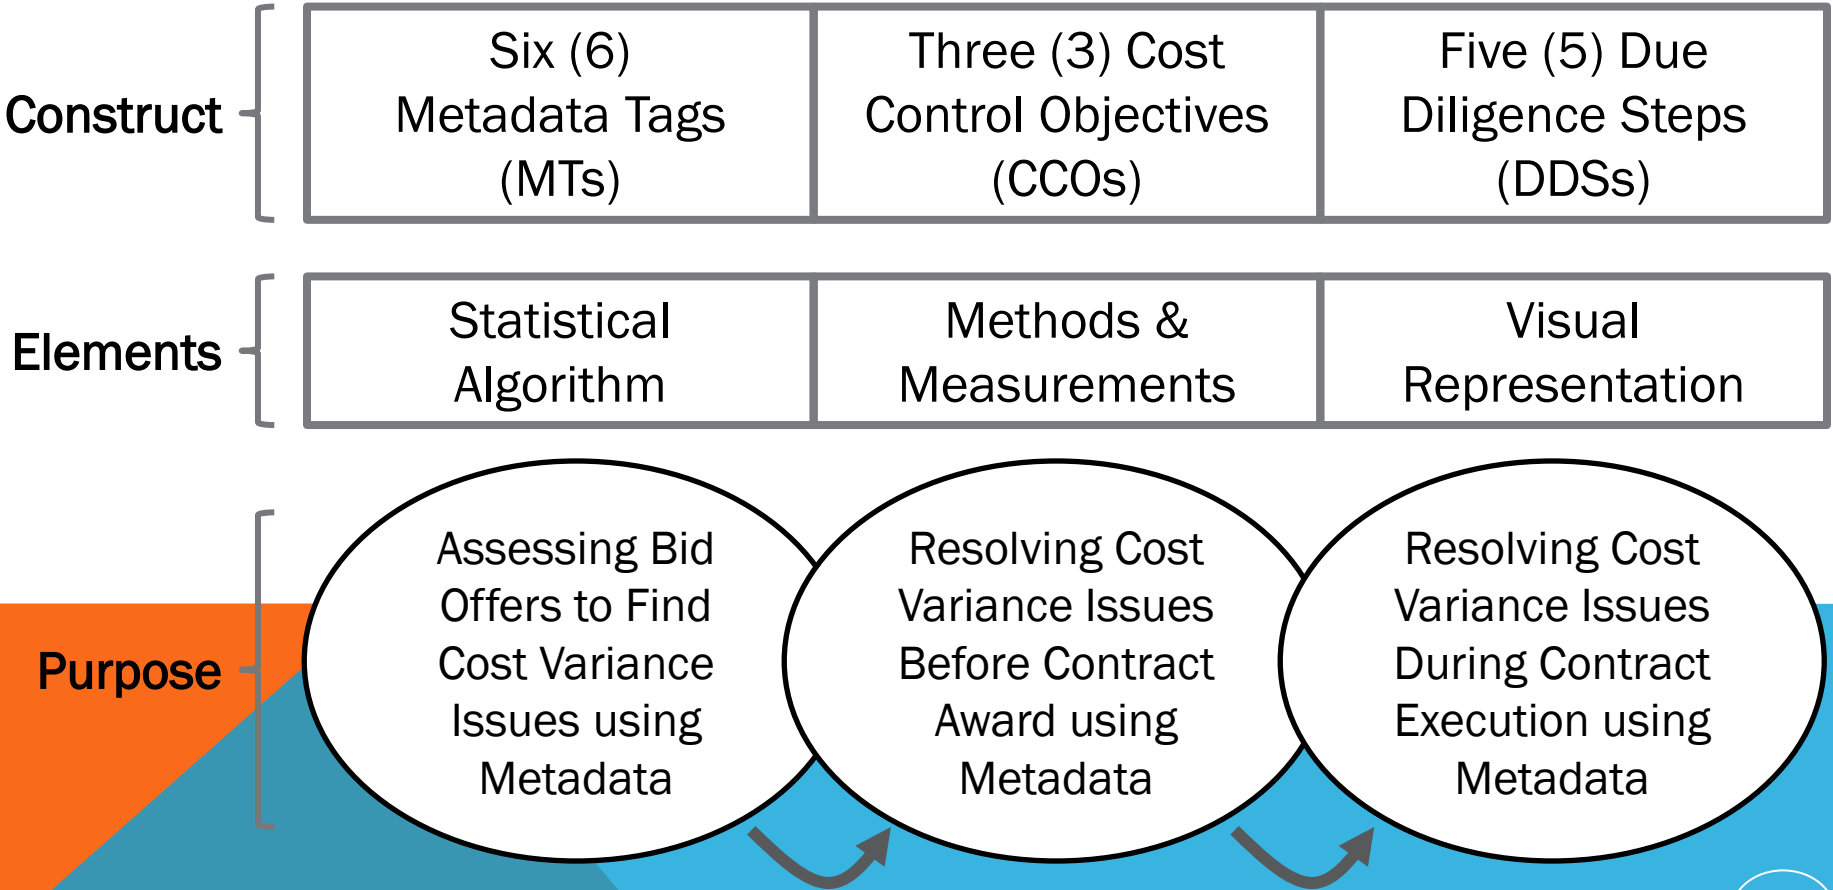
Construct

| Six (6) Metadata Tags (MTs) | Three (3) Cost Control Objectives (CCOs) | Five (5) Due Diligence Steps (DDSs) |
|---|---|---|

Elements

| Statistical Algorithm | Methods & Measurements | Visual Representation |
|---|---|---|

Purpose

Assessing Bid Offers to Find Cost Variance Issues using Metadata

Resolving Cost Variance Issues Before Contract Award using Metadata

Resolving Cost Variance Issues During Contract Execution using Metadata